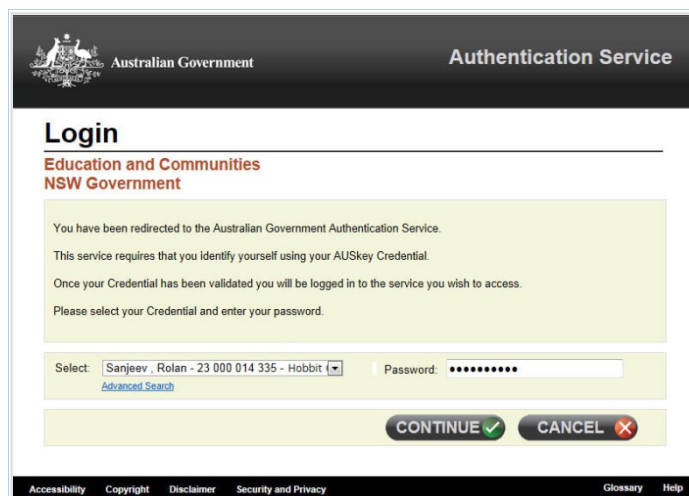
Australian Government

Authentication Service

Login

Education and Communities
NSW Government

You have been redirected to the Australian Government Authentication Service.

This service requires that you identify yourself using your AUSkey Credential.

Once your Credential has been validated you will be logged in to the service you wish to access.

Please select your Credential and enter your password.

Select: Sanjeev , Rolan - 23 000 014 335 - Hobbit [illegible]

Advanced Search

Password: ••••••••••

CONTINUE

CANCEL

Accessibility Copyright Disclaimer Security and Privacy

Glossary Help